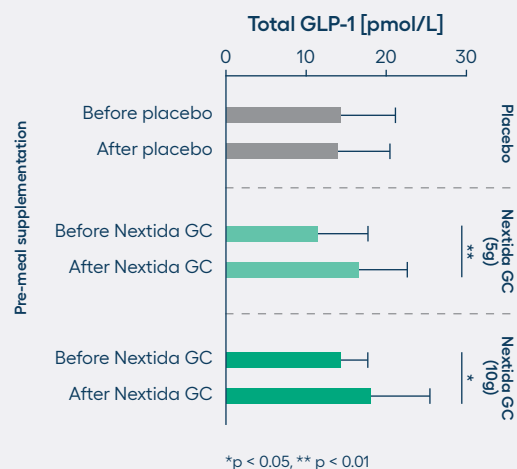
Total GLP-1 [pmol/L]

0 10 20 30

Pre-meal supplementation

Before placebo
After placebo

Placebo

Before Nextida GC
After Nextida GC

**

Nextida GC (5g)

Before Nextida GC
After Nextida GC

*

Nextida GC (10g)

*p < 0.05, ** p < 0.01